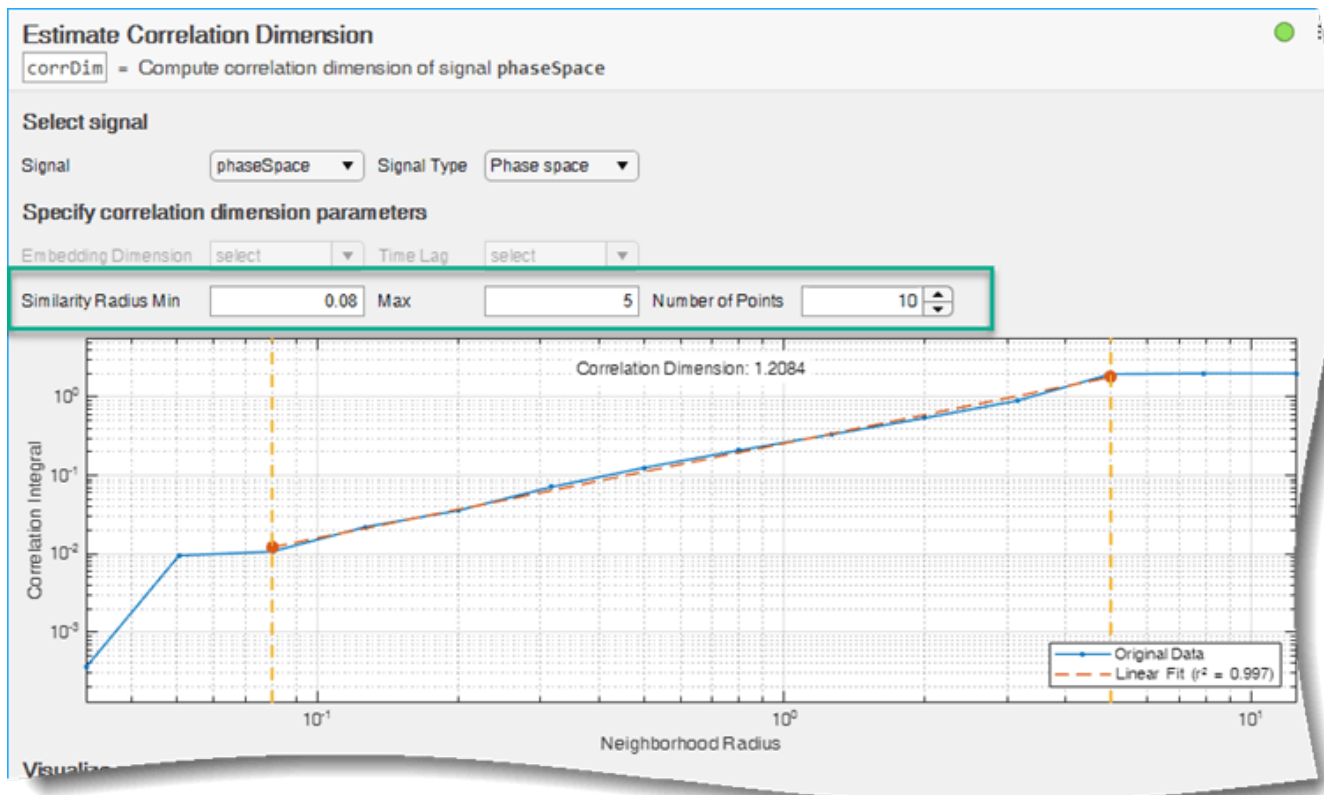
Estimate Correlation Dimension
corrDim = Compute correlation dimension of signal phaseSpace

Select signal

Signal phaseSpace ▼ Signal Type Phase space ▼

Specify correlation dimension parameters

Embedding Dimension select ▼ Time Lag select ▼

Similarity Radius Min 0.08 Max 5 Number of Points 10

Correlation Dimension: 1.2084

$10^0$
$10^{-1}$
$10^{-2}$
$10^{-3}$

Correlation Integral

Original Data
Linear Fit ($r^2$ = 0.997)

$10^{-1}$ $10^0$ $10^1$

Neighborhood Radius

Visualiz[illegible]